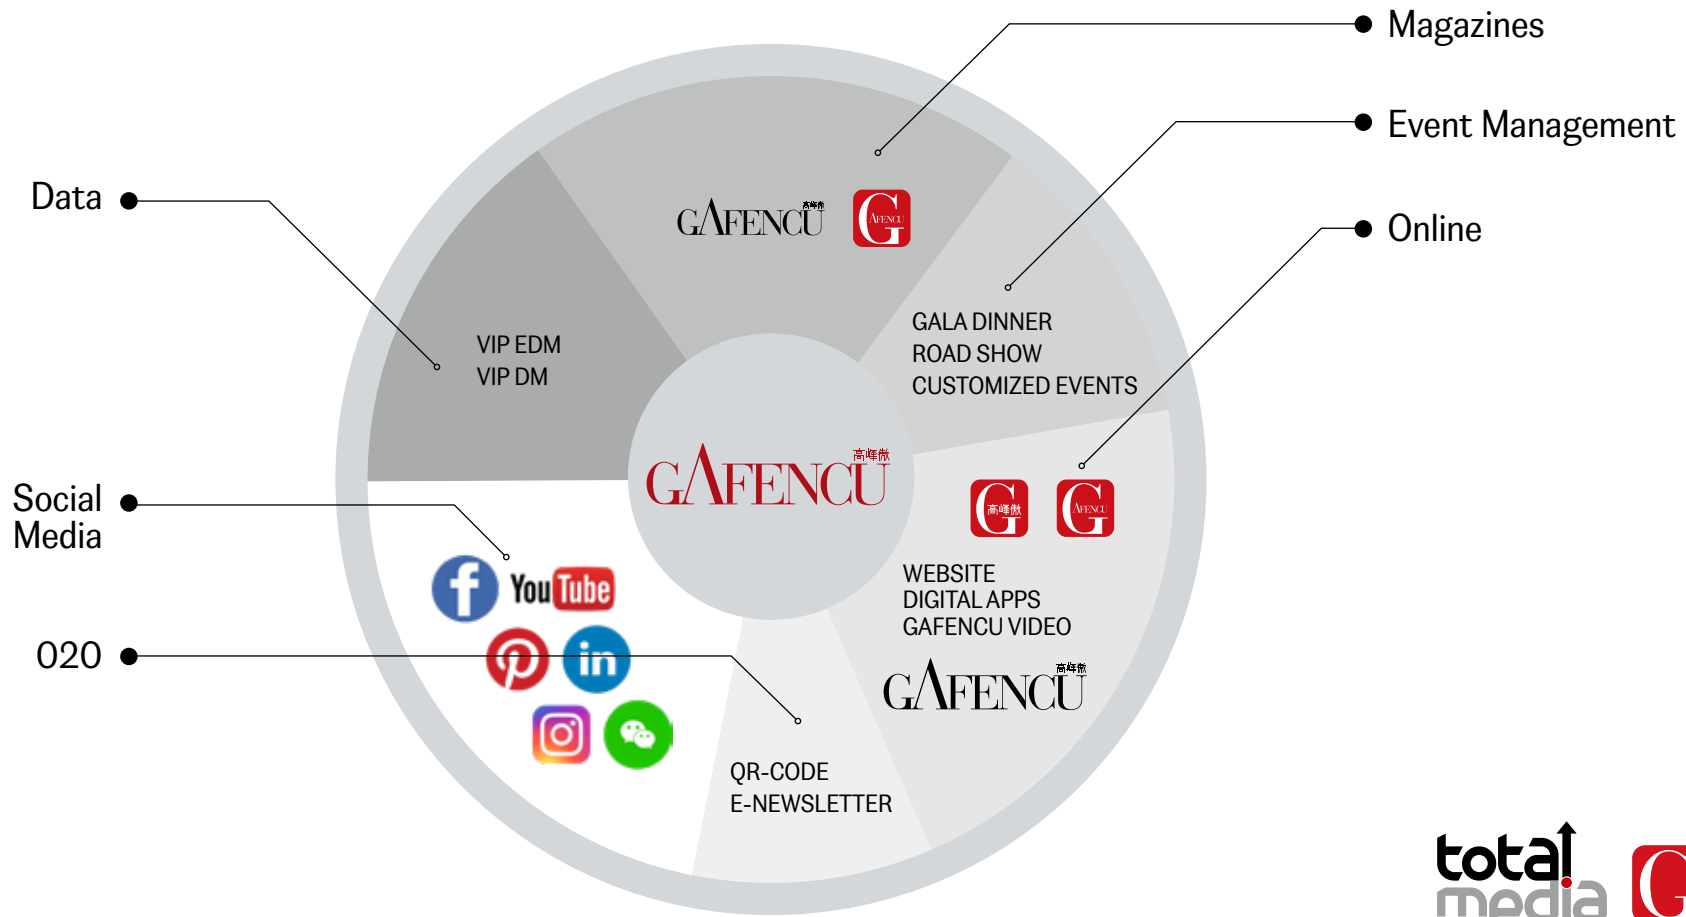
Magazines

Event Management

Data

Online

GAFENCU 高峰傲

GAFENCU

GALA DINNER
ROAD SHOW
CUSTOMIZED EVENTS

VIP EDM
VIP DM

GAFENCU 高峰傲

Social Media

高峰傲

GAFENCU

You Tube

WEBSITE
DIGITAL APPS
GAFENCU VIDEO

020

GAFENCU 高峰傲

QR-CODE
E-NEWSLETTER

total media